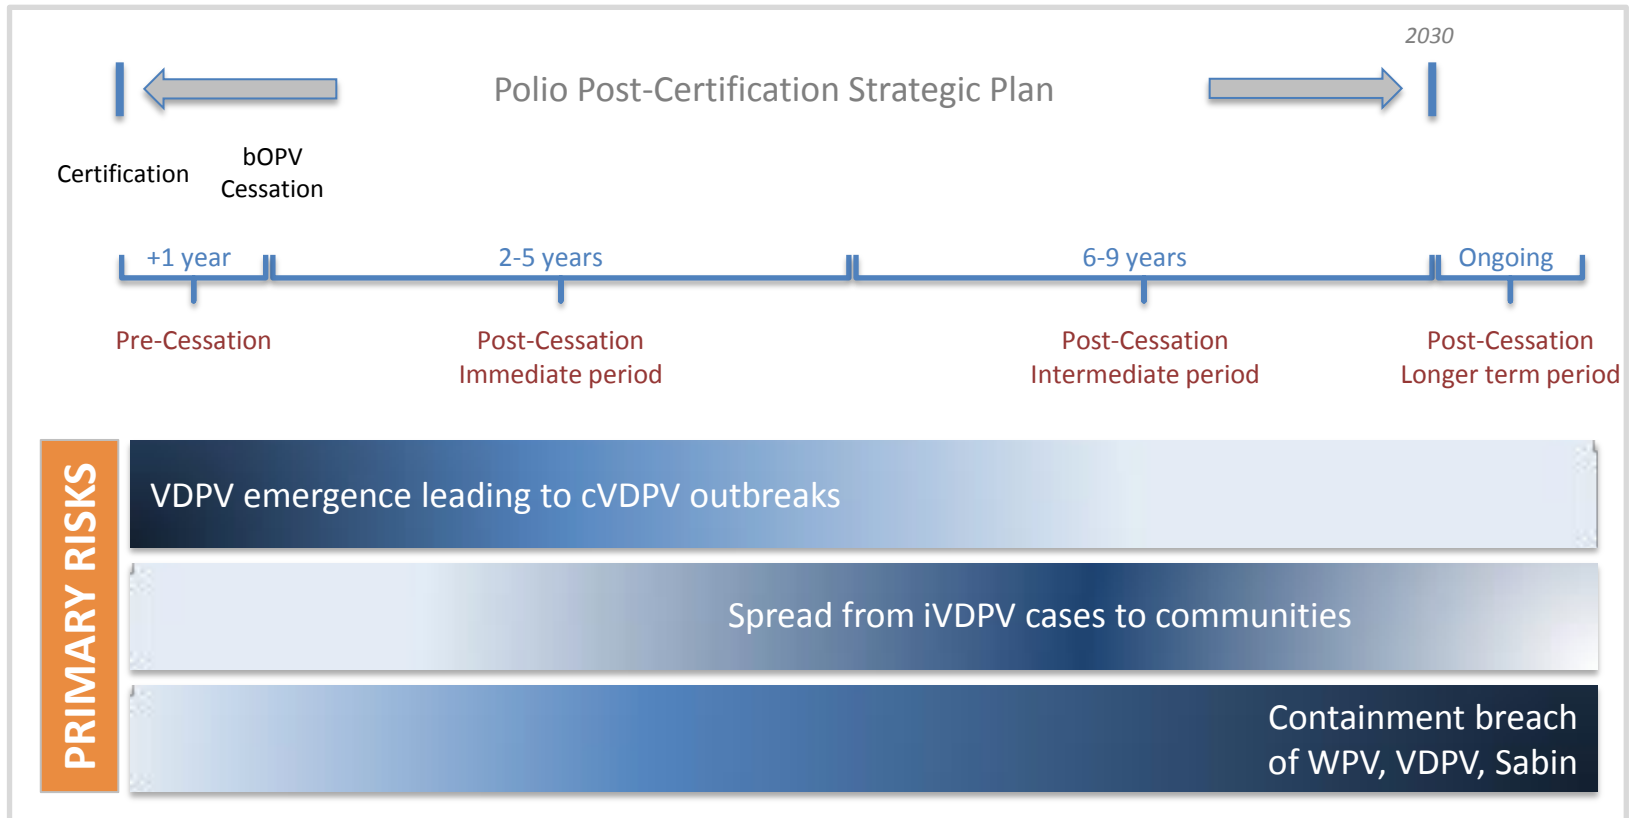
2030

Polio Post-Certification Strategic Plan

Certification

bOPV Cessation

+1 year

2-5 years

6-9 years

Ongoing

Pre-Cessation

Post-Cessation Immediate period

Post-Cessation Intermediate period

Post-Cessation Longer term period

PRIMARY RISKS

VDPV emergence leading to cVDPV outbreaks

Spread from iVDPV cases to communities

Containment breach of WPV, VDPV, Sabin